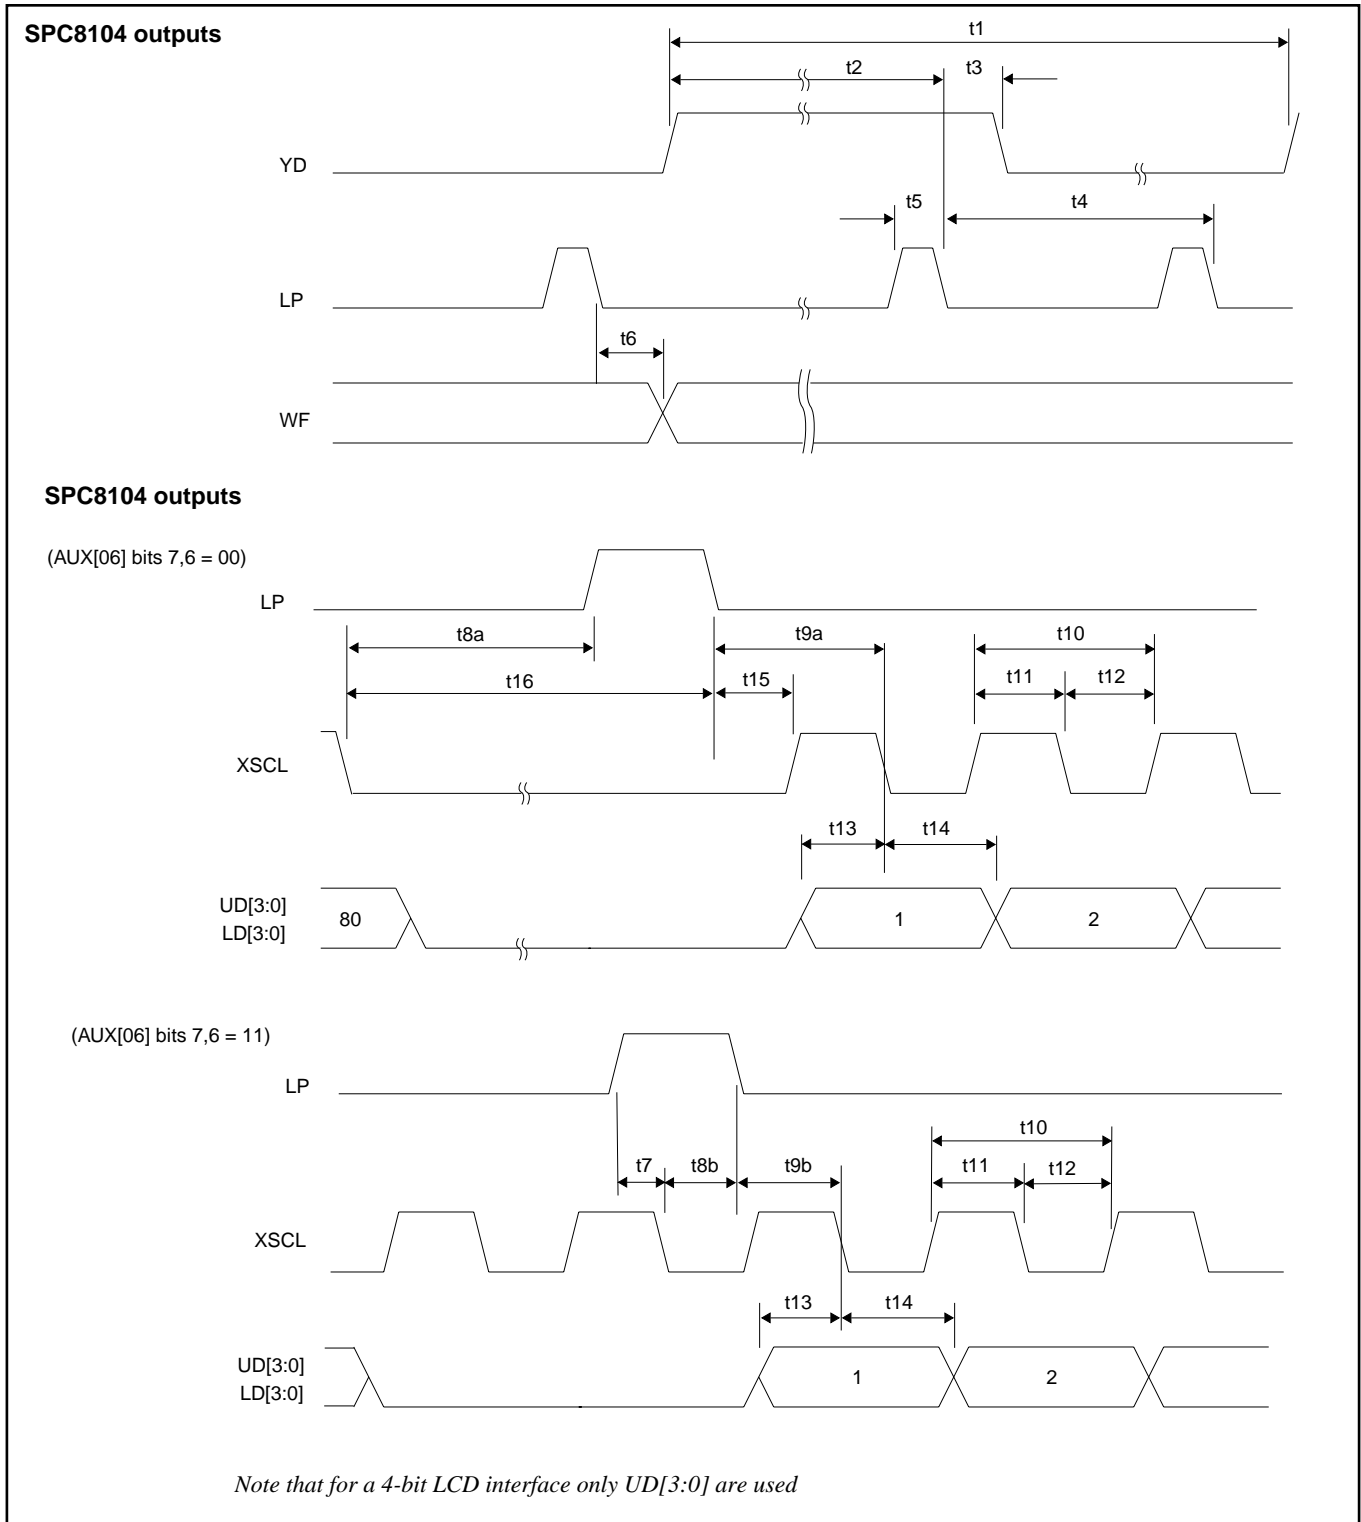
SPC8104 outputs

t1
t2
t3
YD
t5
t4
LP
t6
WF

SPC8104 outputs

(AUX[06] bits 7,6 = 00)
LP
t8a
t9a
t10
t16
t15
t11
t12
XSCL
t13
t14
UD[3:0]
LD[3:0]
80
1
2

(AUX[06] bits 7,6 = 11)
LP
t10
t7
t8b
t9b
t11
t12
XSCL
t13
t14
UD[3:0]
LD[3:0]
1
2

Note that for a 4-bit LCD interface only UD[3:0] are used